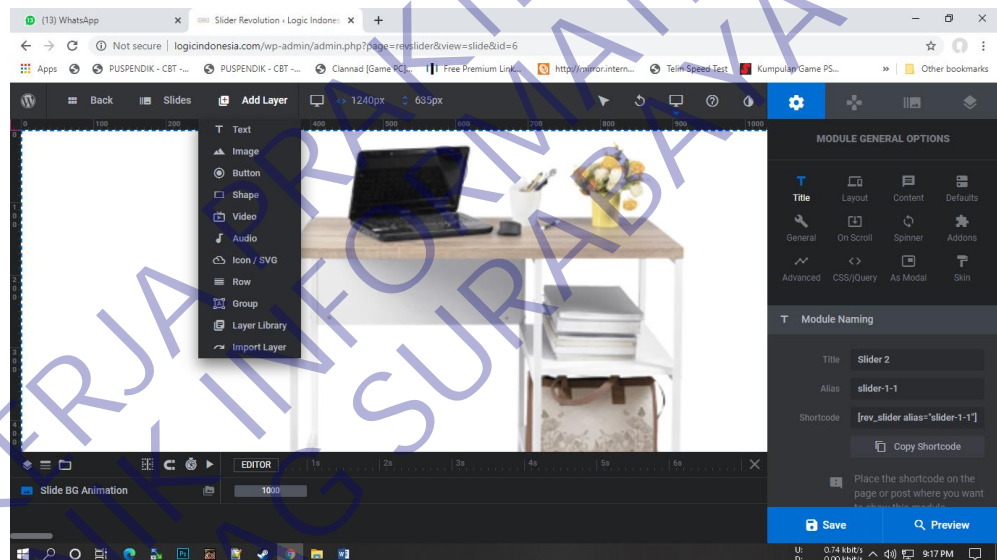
(13) WhatsApp
Slider Revolution ‹ Logic Indones
Not secure | logicindonesia.com/wp-admin/admin.php?page=revslider&view=slide&id=6
Apps PUSPENDIK - CBT -... PUSPENDIK - CBT -... Clannad [Game PC]... Free Premium Link... http://mirror.intern... Telin Speed Test Kumpulan Game PS... » Other bookmarks

Back Slides Add Layer 1240px 635px

Text
Image
Button
Shape
Video
Audio
Icon / SVG
Row
Group
Layer Library
Import Layer

MODULE GENERAL OPTIONS
Title Layout Content Defaults
General On Scroll Spinner Addons
Advanced CSS/jQuery As Modal Skin

Module Naming
Title Slider 2
Alias slider-1-1
Shortcode [rev_slider alias="slider-1-1"]
Copy Shortcode
Place the shortcode on the page or post where you want to show this module

EDITOR 1s 2s 3s 4s 5s 6s
Slide BG Animation 1000

Save Preview

U: 0.74 kbit/s D: 0.00 kbit/s 9:17 PM

KERJA PRAKTIK INFORMATIKA UNIVERSITAS DINAMIKA SURABAYA